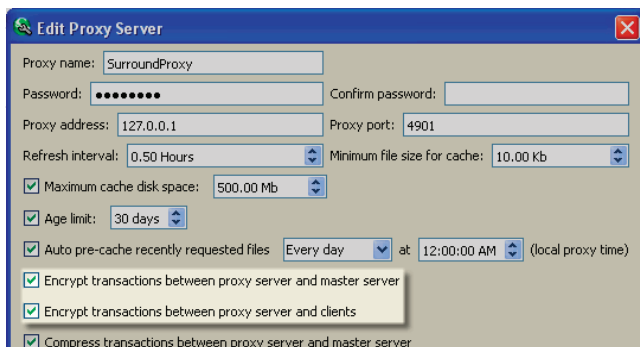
Edit Proxy Server

Proxy name: SurroundProxy

Password: ••••••••

Confirm password:

Proxy address: 127.0.0.1

Proxy port: 4901

Refresh interval: 0.50 Hours

Minimum file size for cache: 10.00 Kb

Maximum cache disk space: 500.00 Mb

Age limit: 30 days

Auto pre-cache recently requested files Every day at 12:00:00 AM (local proxy time)

Encrypt transactions between proxy server and master server

Encrypt transactions between proxy server and clients

Compress transactions between proxy server and master server